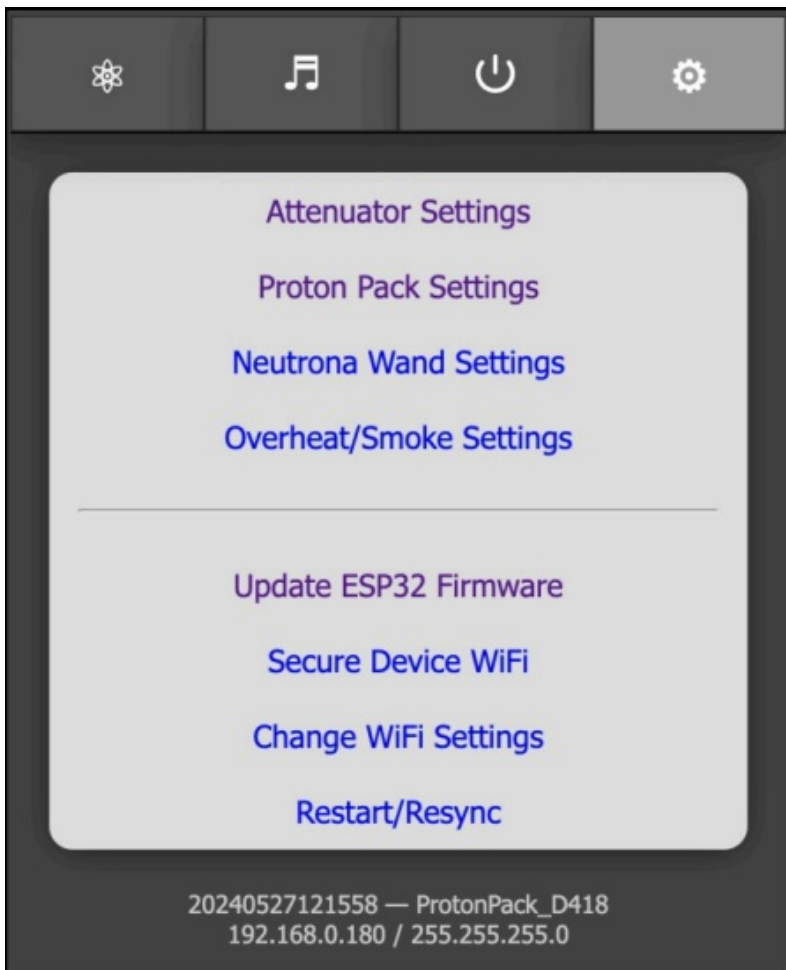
Attenuator Settings

Proton Pack Settings

Neutrona Wand Settings

Overheat/Smoke Settings

Update ESP32 Firmware

Secure Device WiFi

Change WiFi Settings

Restart/Resync

20240527121558 — ProtonPack_D418
192.168.0.180 / 255.255.255.0